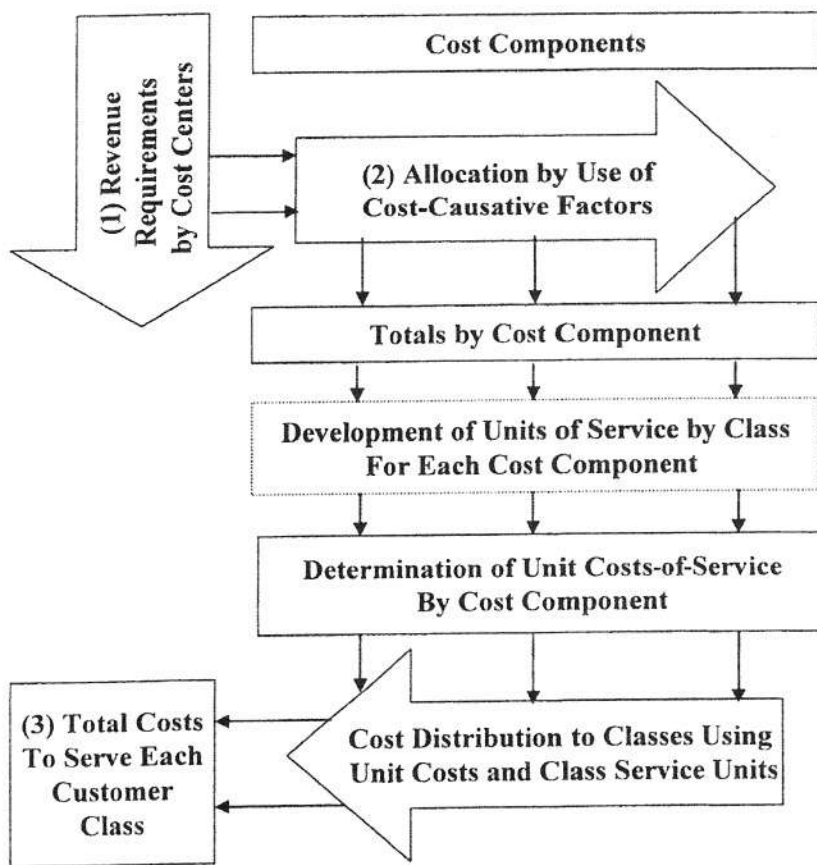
Cost Components

(1) Revenue Requirements by Cost Centers

(2) Allocation by Use of Cost-Causative Factors

Totals by Cost Component

Development of Units of Service by Class For Each Cost Component

Determination of Unit Costs-of-Service By Cost Component

(3) Total Costs To Serve Each Customer Class

Cost Distribution to Classes Using Unit Costs and Class Service Units